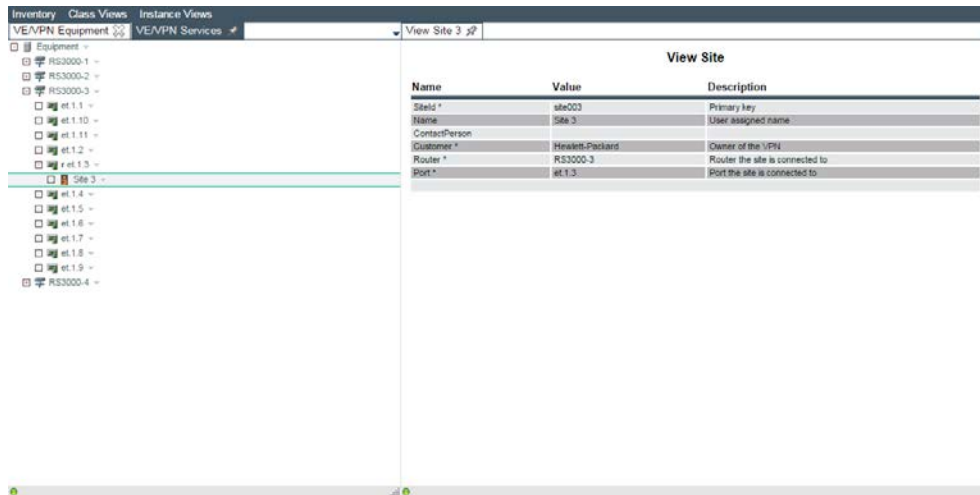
Inventory Class Views Instance Views

VE/VPN Equipment VE/VPN Services

View Site 3

Equipment
RS3000-1
RS3000-2
RS3000-3
et.1.1
et.1.10
et.1.11
et.1.2
r et.1.3
Site 3
et.1.4
et.1.5
et.1.6
et.1.7
et.1.8
et.1.9
RS3000-4

View Site

| Name | Value | Description |
|---|---|---|
| SiteId * | site003 | Primary key |
| Name | Site 3 | User assigned name |
| ContactPerson | | |
| Customer * | Hewlett-Packard | Owner of the VPN |
| Router * | RS3000-3 | Router the site is connected to |
| Port * | et.1.3 | Port the site is connected to |